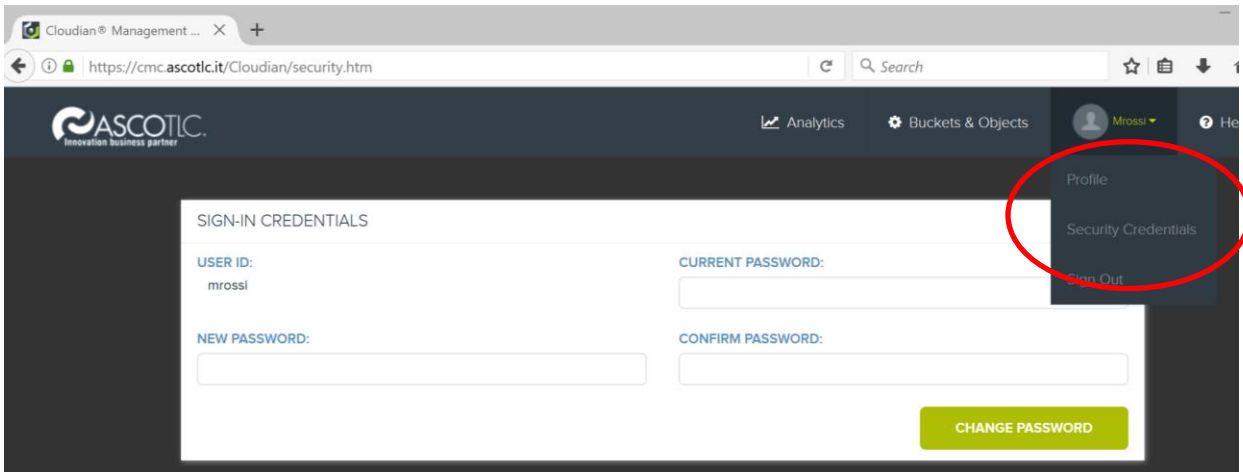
Cloudian® Management ...

https://cmc.ascotlc.it/Cloudian/security.htm

Search

ASCOTLC.
Innovation business partner

Analytics

Buckets & Objects

Mrossi

He

Profile

Security Credentials

Sign Out

SIGN-IN CREDENTIALS

USER ID:
mrossi

CURRENT PASSWORD:

NEW PASSWORD:

CONFIRM PASSWORD:

CHANGE PASSWORD